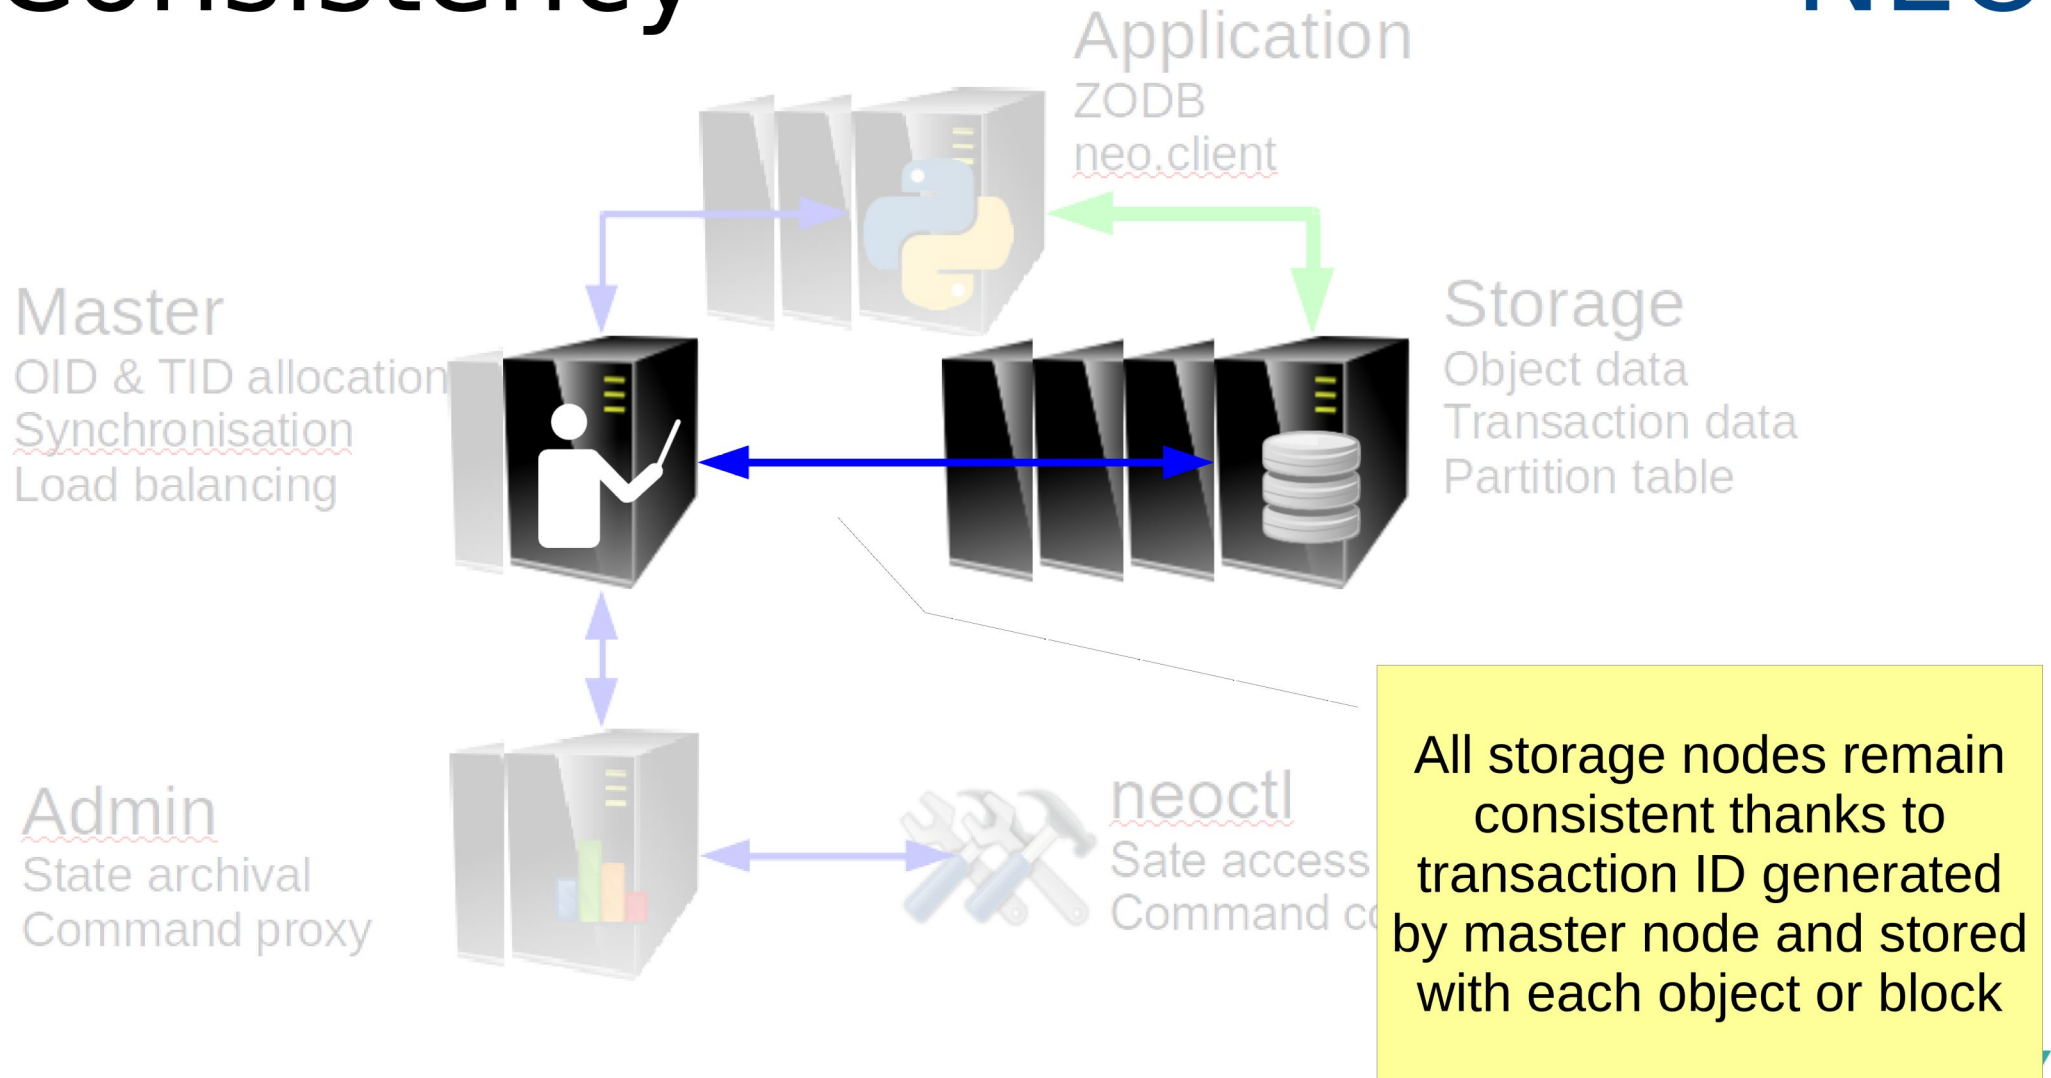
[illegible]

Application
ZODB
neo.client

Master
OID & TID allocation
Synchronisation
Load balancing

Storage
Object data
Transaction data
Partition table

Admin
State archival
Command proxy

neoctl
Sate access
Command c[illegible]

All storage nodes remain consistent thanks to transaction ID generated by master node and stored with each object or block